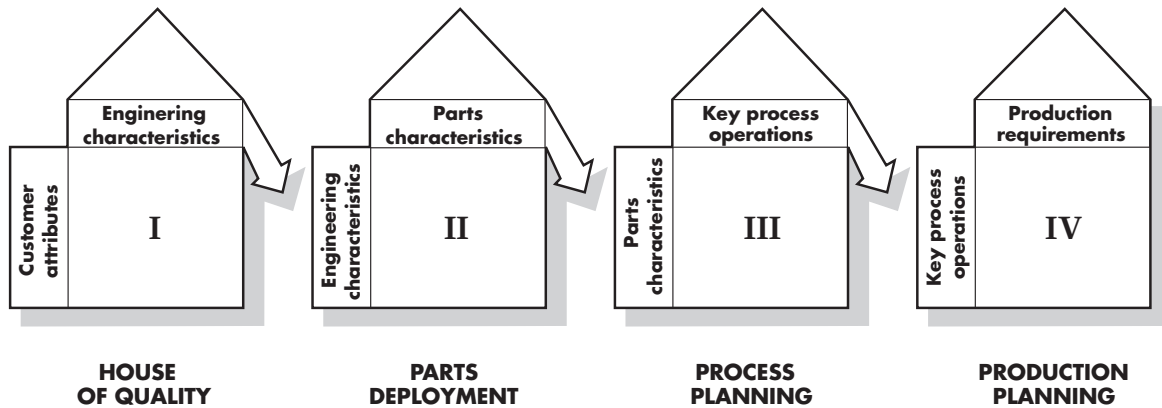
Enginering characteristics

Customer attributes

I

HOUSE OF QUALITY

Parts characteristics

Engineering characteristics

II

PARTS DEPLOYMENT

Key process operations

Parts characteristics

III

PROCESS PLANNING

Production requirements

Key process operations

IV

PRODUCTION PLANNING